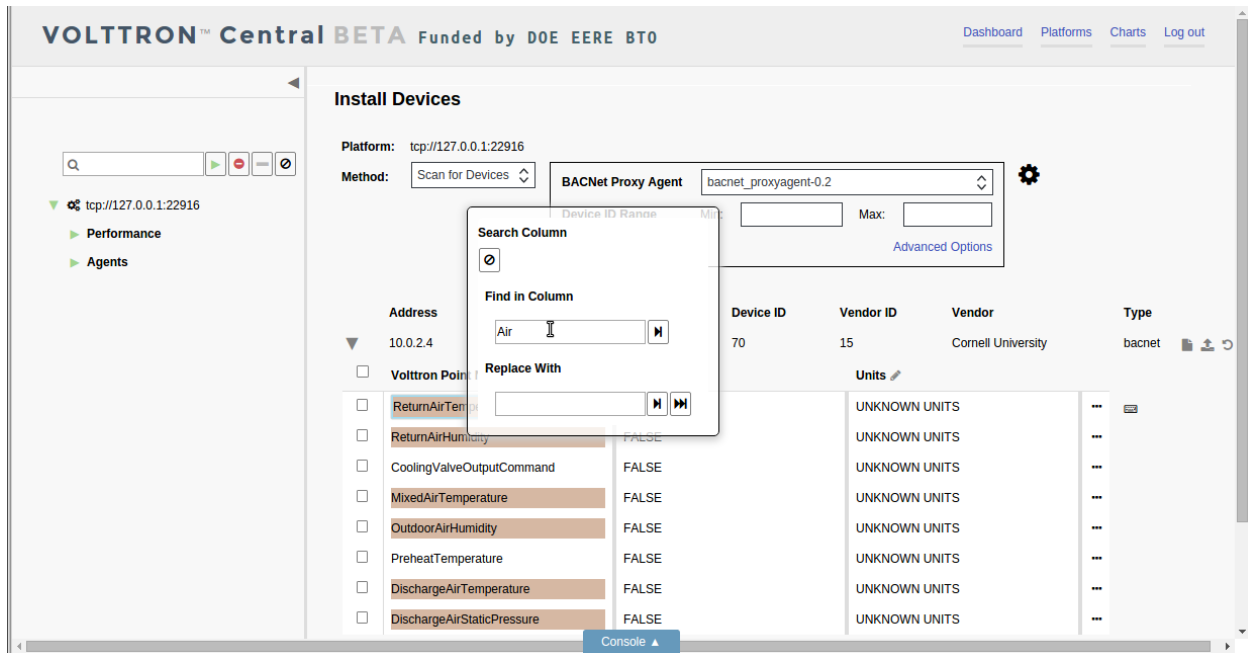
VOLTTRON™ Central BETA Funded by DOE EERE BTO

Dashboard Platforms Charts Log out

tcp://127.0.0.1:22916
Performance
Agents

Install Devices

Platform: tcp://127.0.0.1:22916

Method: Scan for Devices

BACNet Proxy Agent bacnet_proxyagent-0.2

Device ID Range Min: Max:

Advanced Options

Search Column

Find in Column

Air

Replace With

| Address | | Device ID | Vendor ID | Vendor | Type |
|---|---|---|---|---|---|
| 10.0.2.4 | | 70 | 15 | Cornell University | bacnet |

| Volttron Point | | Units |
|---|---|---|
| ReturnAirTemp | | UNKNOWN UNITS |
| ReturnAirHumidity | FALSE | UNKNOWN UNITS |
| CoolingValveOutputCommand | FALSE | UNKNOWN UNITS |
| MixedAirTemperature | FALSE | UNKNOWN UNITS |
| OutdoorAirHumidity | FALSE | UNKNOWN UNITS |
| PreheatTemperature | FALSE | UNKNOWN UNITS |
| DischargeAirTemperature | FALSE | UNKNOWN UNITS |
| DischargeAirStaticPressure | FALSE | UNKNOWN UNITS |

Console ▲